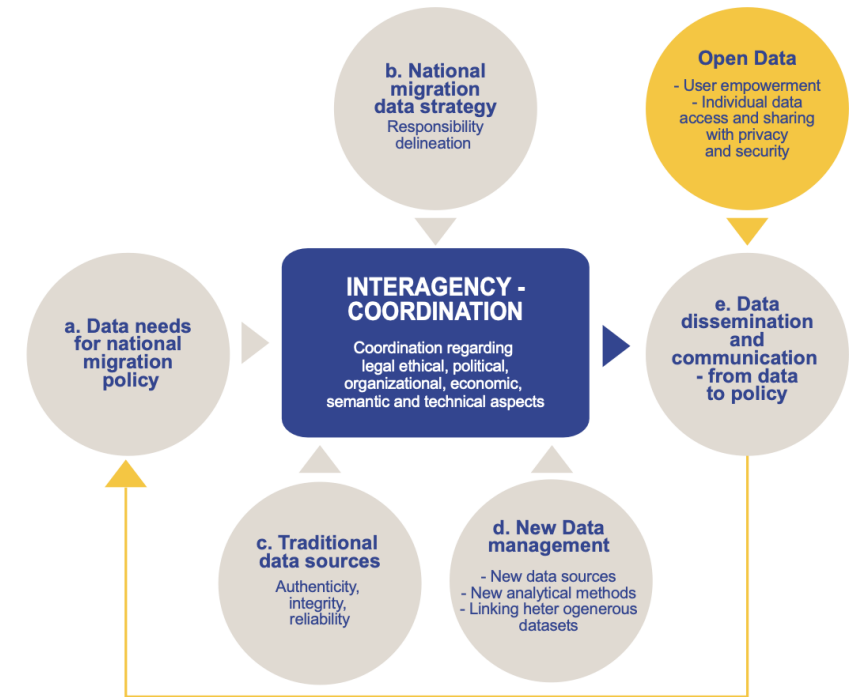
b. National migration data strategy
Responsibility delineation

Open Data
- User empowerment
- Individual data access and sharing with privacy and security

a. Data needs for national migration policy

INTERAGENCY - COORDINATION
Coordination regarding legal ethical, political, organizational, economic, semantic and technical aspects

e. Data dissemination and communication - from data to policy

c. Traditional data sources
Authenticity, integrity, reliability

d. New Data management
- New data sources
- New analytical methods
- Linking heter ogenerous datasets